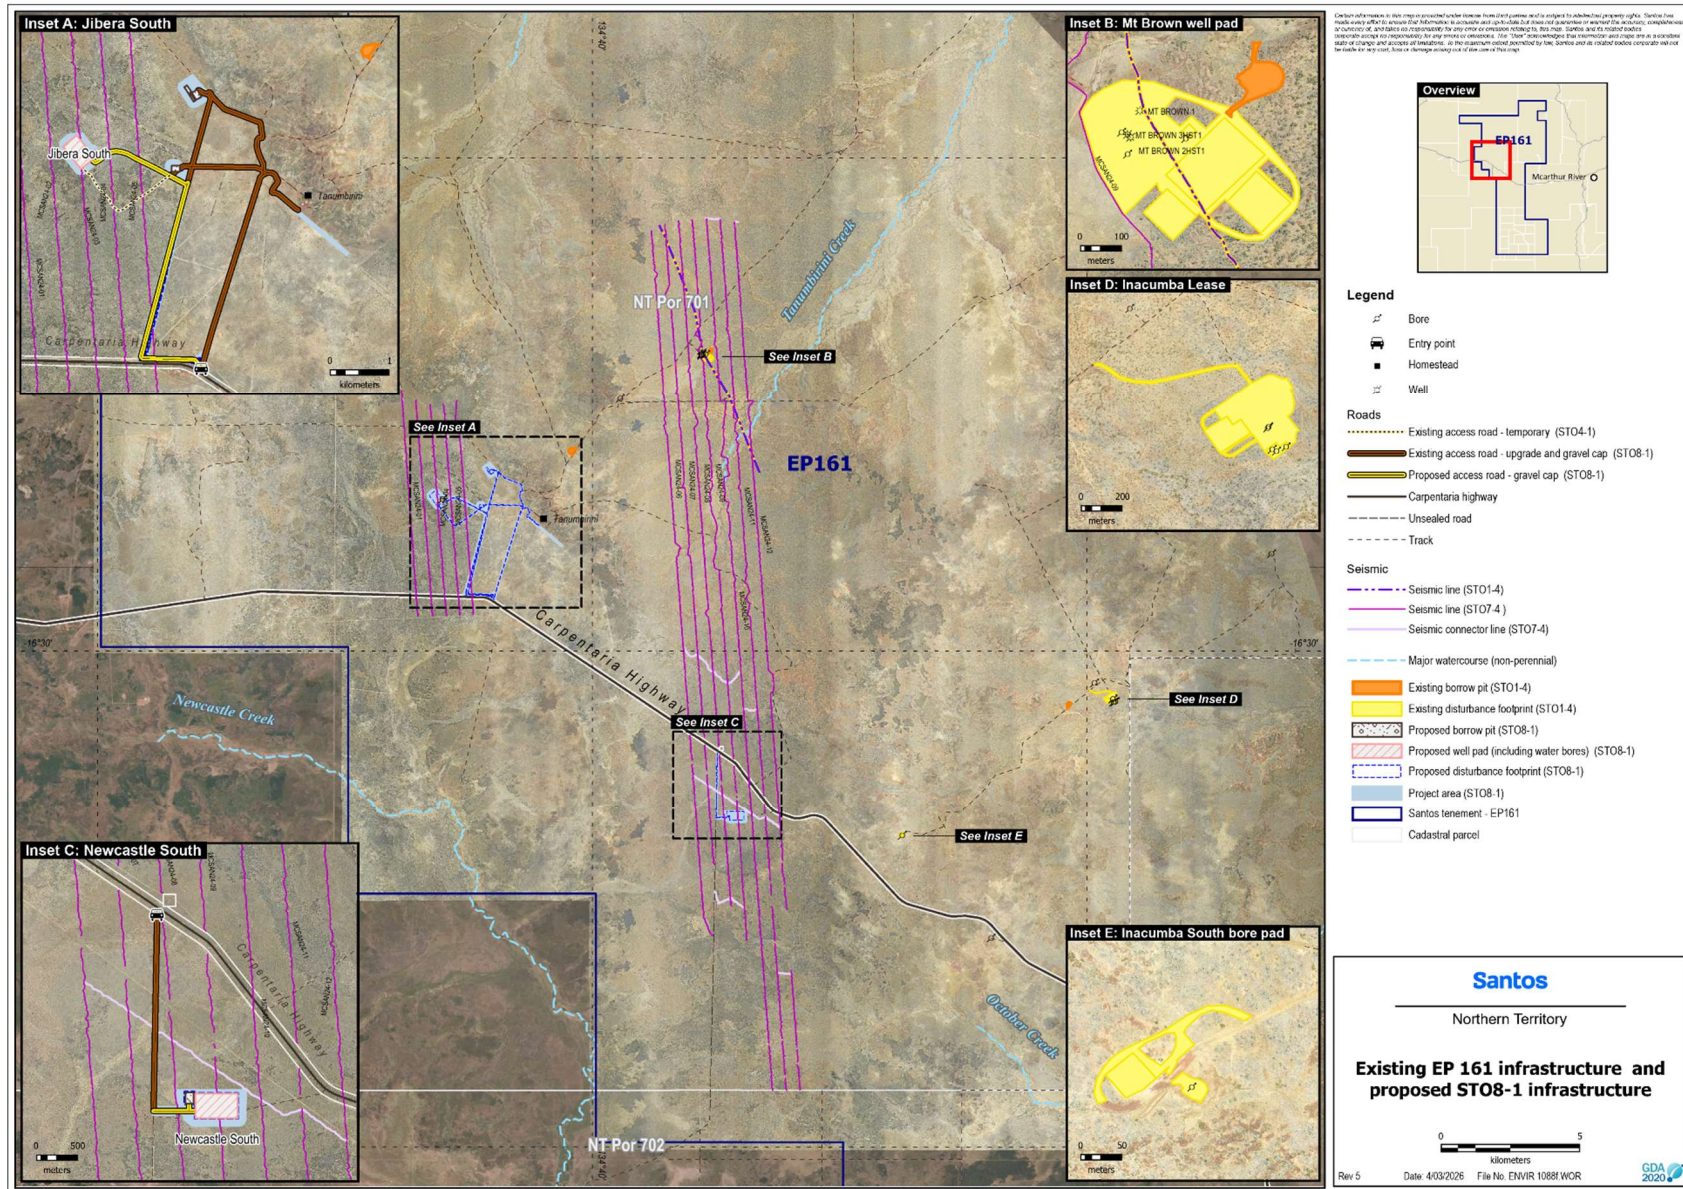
Inset A: Jibera South

Jibera South

Tanumbirini

Carpentaria Highway

0 1
kilometers

Inset B: Mt Brown well pad

MT BROWN 1
MT BROWN 3HST1
MT BROWN 2HST1

0 100
meters

Inset D: Inacumba Lease

0 200
meters

Inset C: Newcastle South

Carpentaria Highway

Newcastle South

0 500
meters

Inset E: Inacumba South bore pad

0 50
meters

NT Por 701

Tanumbirini Creek

See Inset B

See Inset A

EP161

Tanumbirini

Carpentaria Highway

Newcastle Creek

See Inset C

See Inset D

See Inset E

October Creek

NT Por 702

16°30'

16°30'

134°40'

134°40'

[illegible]

Overview

EP161

Mcarthur River

Legend

Bore
Entry point
Homestead
Well

Roads

Existing access road - temporary (STO4-1)
Existing access road - upgrade and gravel cap (STO8-1)
Proposed access road - gravel cap (STO8-1)
Carpentaria highway
Unsealed road
Track

Seismic

Seismic line (STO1-4)
Seismic line (STO7-4)
Seismic connector line (STO7-4)

Major watercourse (non-perennial)

Existing borrow pit (STO1-4)
Existing disturbance footprint (STO1-4)
Proposed borrow pit (STO8-1)
Proposed well pad (including water bores) (STO8-1)
Proposed disturbance footprint (STO8-1)
Project area (STO8-1)
Santos tenement - EP161
Cadastral parcel

Santos

Northern Territory

Existing EP 161 infrastructure and proposed STO8-1 infrastructure

0 5
kilometers

Rev 5 Date: 4/03/2026 File No. ENVIR 1088f.WOR

GDA 2020